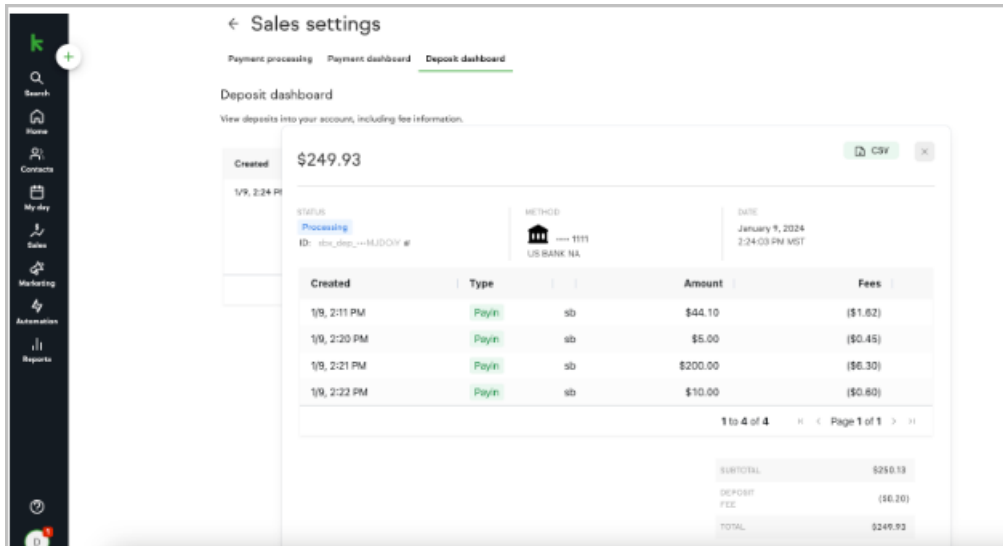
k
+
Search
Home
Contacts
My day
Sales
Marketing
Automation
Reports
D

← Sales settings

Payment processing Payment dashboard Deposit dashboard

Deposit dashboard

View deposits into your account, including fee information.

Created
1/9, 2:24 PI

$249.93

CSV

STATUS
Processing
ID: sbx_dep_...MJDOIX

METHOD
---- 1111
US BANK NA

DATE
January 9, 2024
2:24:03 PM MST

| Created | Type | | Amount | Fees |
|---|---|---|---|---|
| 1/9, 2:11 PM | Payin | sb | $44.10 | ($1.62) |
| 1/9, 2:20 PM | Payin | sb | $5.00 | ($0.45) |
| 1/9, 2:21 PM | Payin | sb | $200.00 | ($6.30) |
| 1/9, 2:22 PM | Payin | sb | $10.00 | ($0.60) |

1 to 4 of 4 Page 1 of 1

| | |
|---|---|
| SUBTOTAL | $250.13 |
| DEPOSIT FEE | ($0.20) |
| TOTAL | $249.93 |